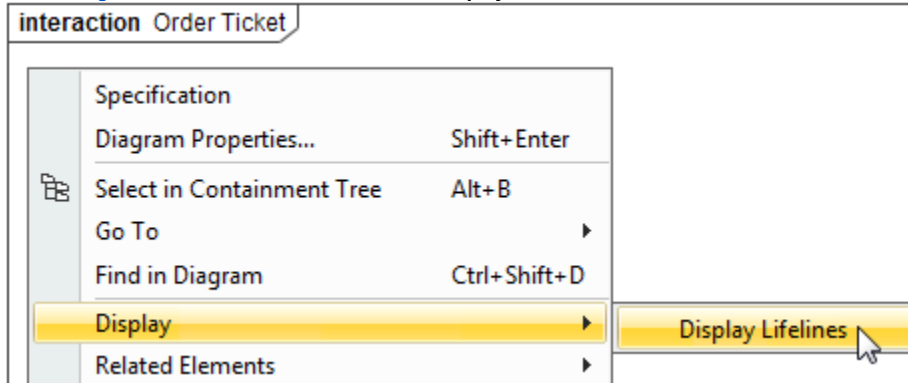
**interaction** Order Ticket

| | |
|---|---|
| Specification | |
| Diagram Properties... | Shift+Enter |
| Select in Containment Tree | Alt+B |
| Go To | |
| Find in Diagram | Ctrl+Shift+D |
| Display | |
| Related Elements | |

Display Lifelines